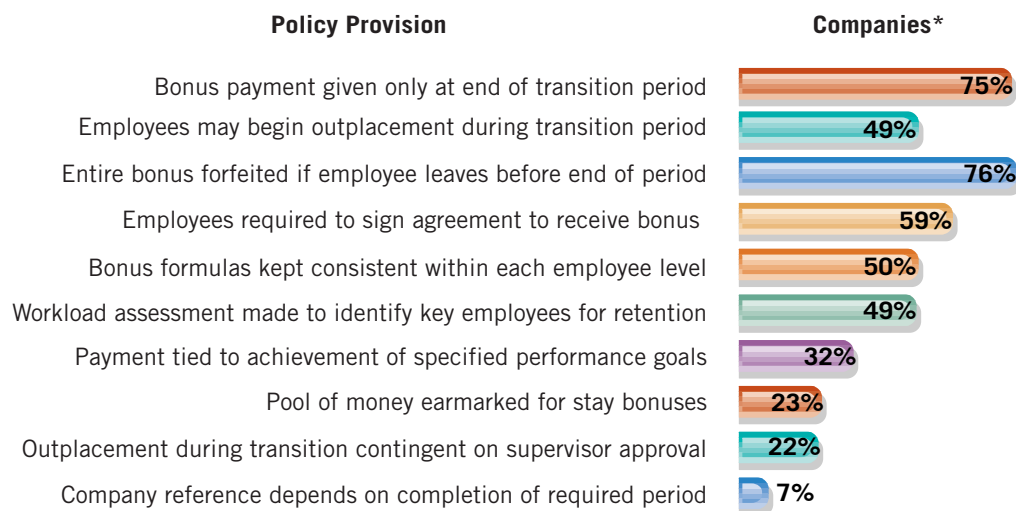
| Policy Provision | Companies* |
|---|---|
| Bonus payment given only at end of transition period | 75% |
| Employees may begin outplacement during transition period | 49% |
| Entire bonus forfeited if employee leaves before end of period | 76% |
| Employees required to sign agreement to receive bonus | 59% |
| Bonus formulas kept consistent within each employee level | 50% |
| Workload assessment made to identify key employees for retention | 49% |
| Payment tied to achievement of specified performance goals | 32% |
| Pool of money earmarked for stay bonuses | 23% |
| Outplacement during transition contingent on supervisor approval | 22% |
| Company reference depends on completion of required period | 7% |